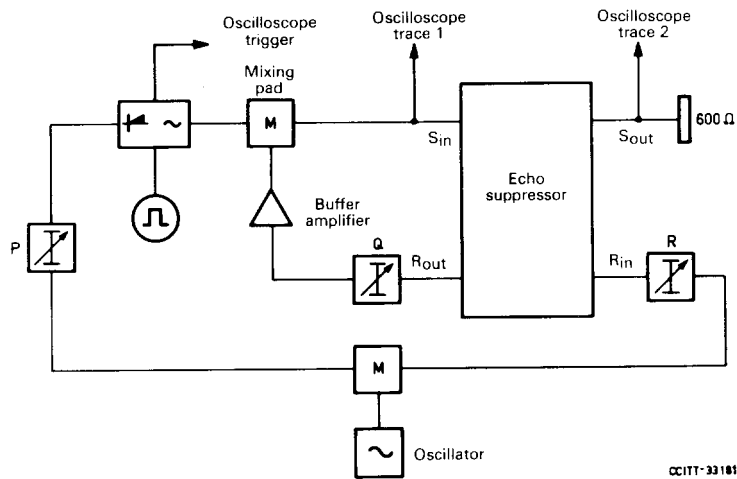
Oscilloscope trigger

Oscilloscope trace 1

Oscilloscope trace 2

Mixing pad

M

$S_{in}$

Echo suppressor

$S_{out}$

600 Ω

Buffer amplifier

P

Q

$R_{out}$

$R_{in}$

R

M

Oscillator

CCITT-33181